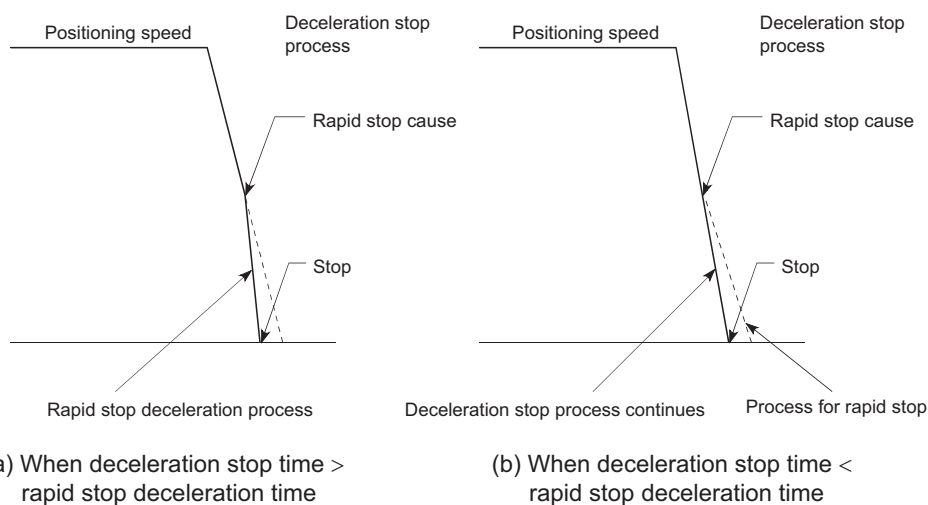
Positioning speed

Deceleration stop process

Rapid stop cause

Stop

Rapid stop deceleration process

a) When deceleration stop time > rapid stop deceleration time

Positioning speed

Deceleration stop process

Rapid stop cause

Stop

Deceleration stop process continues

Process for rapid stop

(b) When deceleration stop time < rapid stop deceleration time